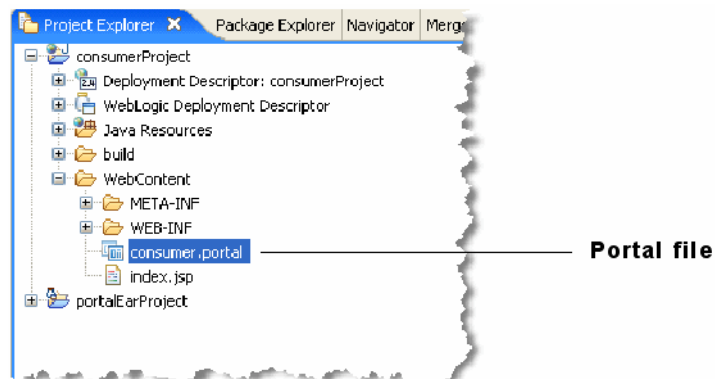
Project Explorer ✕ Package Explorer Navigator Merg

consumerProject
Deployment Descriptor: consumerProject
WebLogic Deployment Descriptor
Java Resources
build
WebContent
META-INF
WEB-INF
consumer.portal
index.jsp
portalEarProject

Portal file